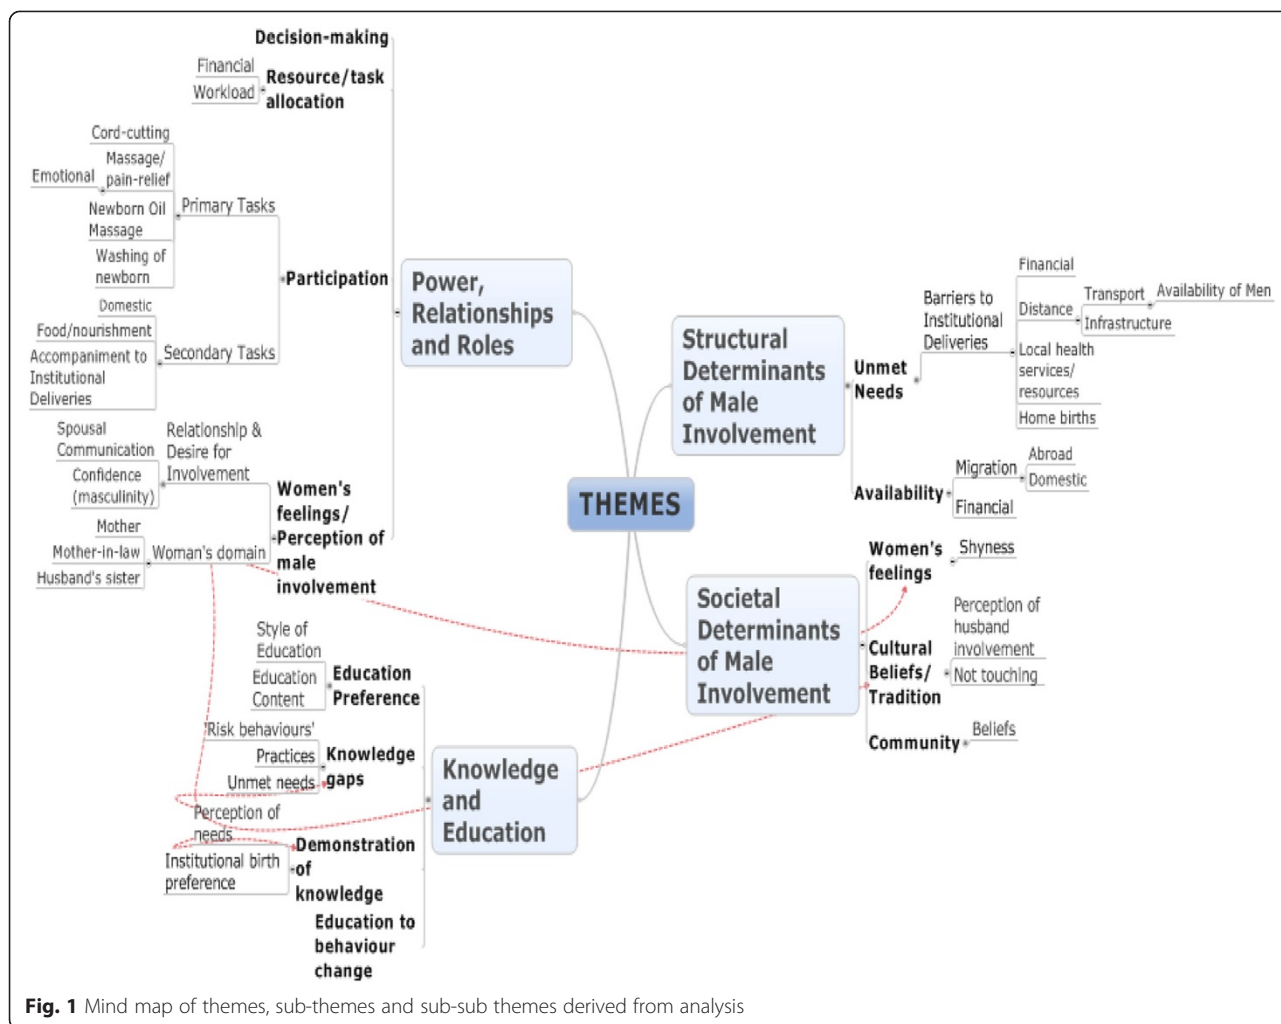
Decision-making

Financial
Workload
Resource/task allocation

Cord-cutting
Emotional
Massage/ pain-relief
Newborn Oil Massage
Washing of newborn
Primary Tasks

Participation

Domestic
Food/nourishment
Accompaniment to Institutional Deliveries
Secondary Tasks

Spousal Communication
Confidence (masculinity)
Relationship & Desire for Involvement

Women's feelings/ Perception of male involvement

Mother
Mother-in-law
Husband's sister
Woman's domain

Power, Relationships and Roles

Structural Determinants of Male Involvement

Unmet Needs
Barriers to Institutional Deliveries
Financial
Distance
Transport
Availability of Men
Infrastructure
Local health services/ resources
Home births

Availability
Migration
Abroad
Domestic
Financial

THEMES

Societal Determinants of Male Involvement

Women's feelings
Shyness

Cultural Beliefs/ Tradition
Perception of husband involvement
Not touching

Community
Beliefs

Style of Education
Education Content
Education Preference

'Risk behaviours'
Practices
Unmet needs
Knowledge gaps

Perception of needs
Institutional birth preference
Demonstration of knowledge

Education to behaviour change

Knowledge and Education

Fig. 1 Mind map of themes, sub-themes and sub-sub themes derived from analysis